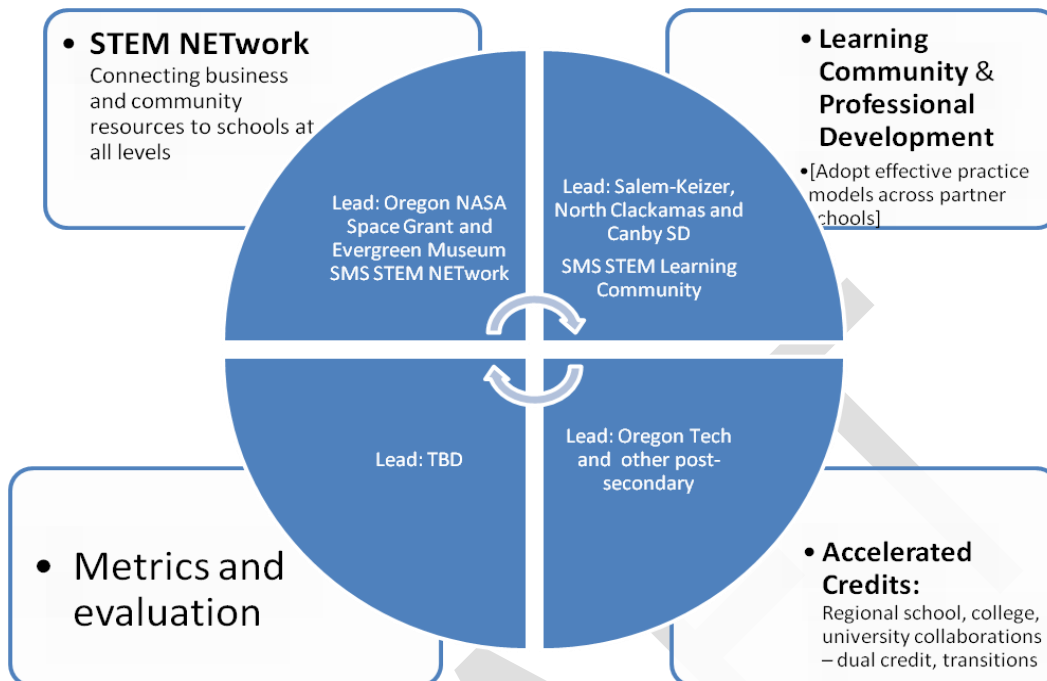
• STEM NETwork
Connecting business and community resources to schools at all levels

• Learning Community & Professional Development
•[Adopt effective practice models across partner schools]

Lead: Oregon NASA Space Grant and Evergreen Museum
SMS STEM NETwork

Lead: Salem-Keizer, North Clackamas and Canby SD
SMS STEM Learning Community

Lead: TBD

Lead: Oregon Tech and other post-secondary

• Metrics and evaluation

• Accelerated Credits:
Regional school, college, university collaborations – dual credit, transitions